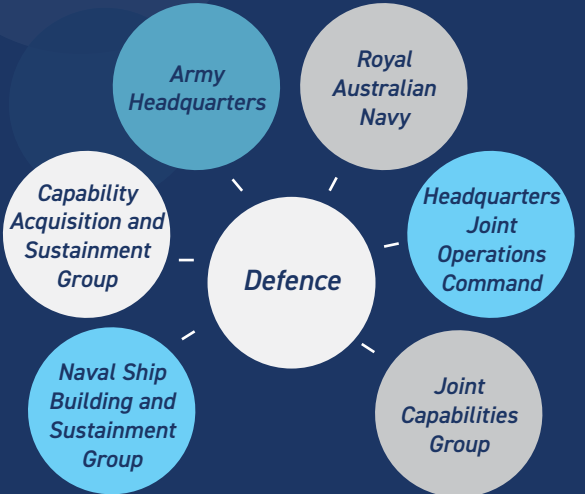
Army Headquarters

Royal Australian Navy

Capability Acquisition and Sustainment Group

Headquarters Joint Operations Command

Defence

Naval Ship Building and Sustainment Group

Joint Capabilities Group